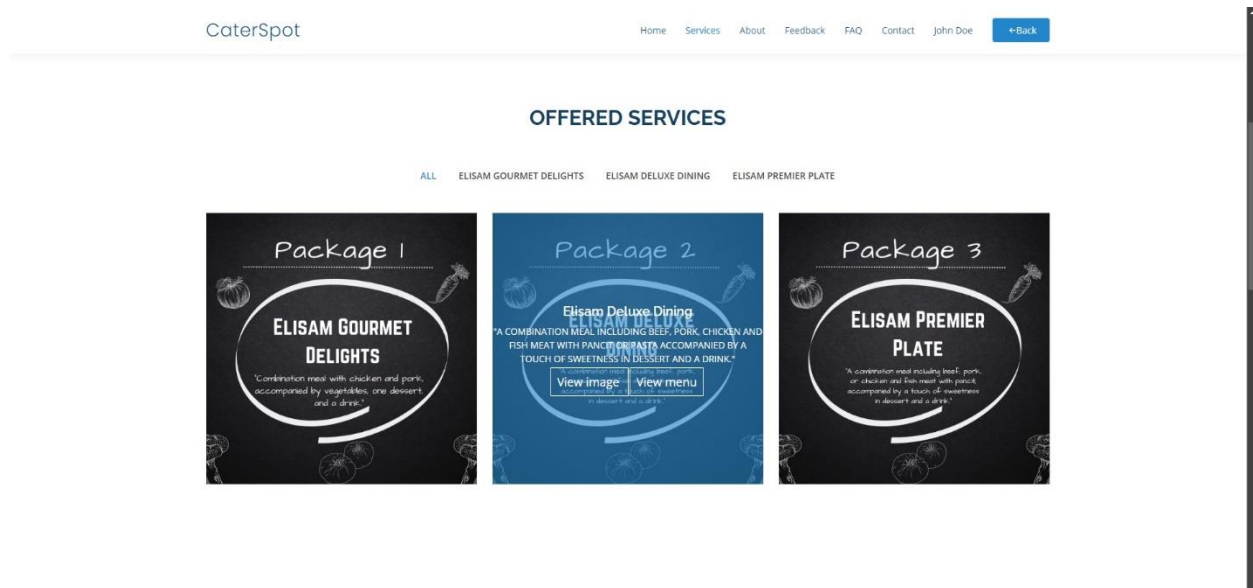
CaterSpot

Home Services About Feedback FAQ Contact John Doe ←Back

OFFERED SERVICES

ALL ELISAM GOURMET DELIGHTS ELISAM DELUXE DINING ELISAM PREMIER PLATE

Package 1

ELISAM GOURMET DELIGHTS

"Combination meal with chicken and pork, accompanied by vegetables, one dessert and a drink."

Package 2

Elisam Deluxe Dining

"A COMBINATION MEAL INCLUDING BEEF, PORK, CHICKEN AND FISH MEAT WITH PANCIT OR PASTA ACCOMPANIED BY A TOUCH OF SWEETNESS IN DESSERT AND A DRINK."

View image View menu

Package 3

ELISAM PREMIER PLATE

"A combination meal including beef, pork, or chicken and fish meat with pancit, accompanied by a touch of sweetness in dessert and a drink."